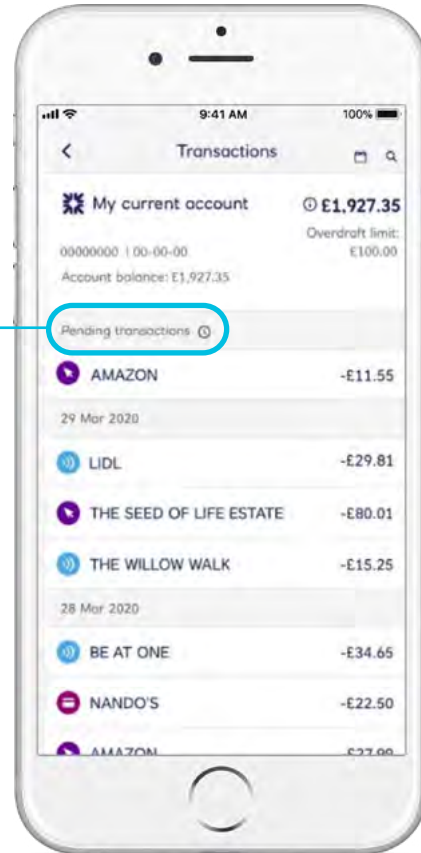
9:41 AM
100%

Transactions

My current account
£1,927.35
Overdraft limit: £100.00
00000000 | 00-00-00
Account balance: £1,927.35

Pending transactions

AMAZON -£11.55

29 Mar 2020

LIDL -£29.81

THE SEED OF LIFE ESTATE -£80.01

THE WILLOW WALK -£15.25

28 Mar 2020

BE AT ONE -£34.65

NANDO'S -£22.50

AMAZON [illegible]